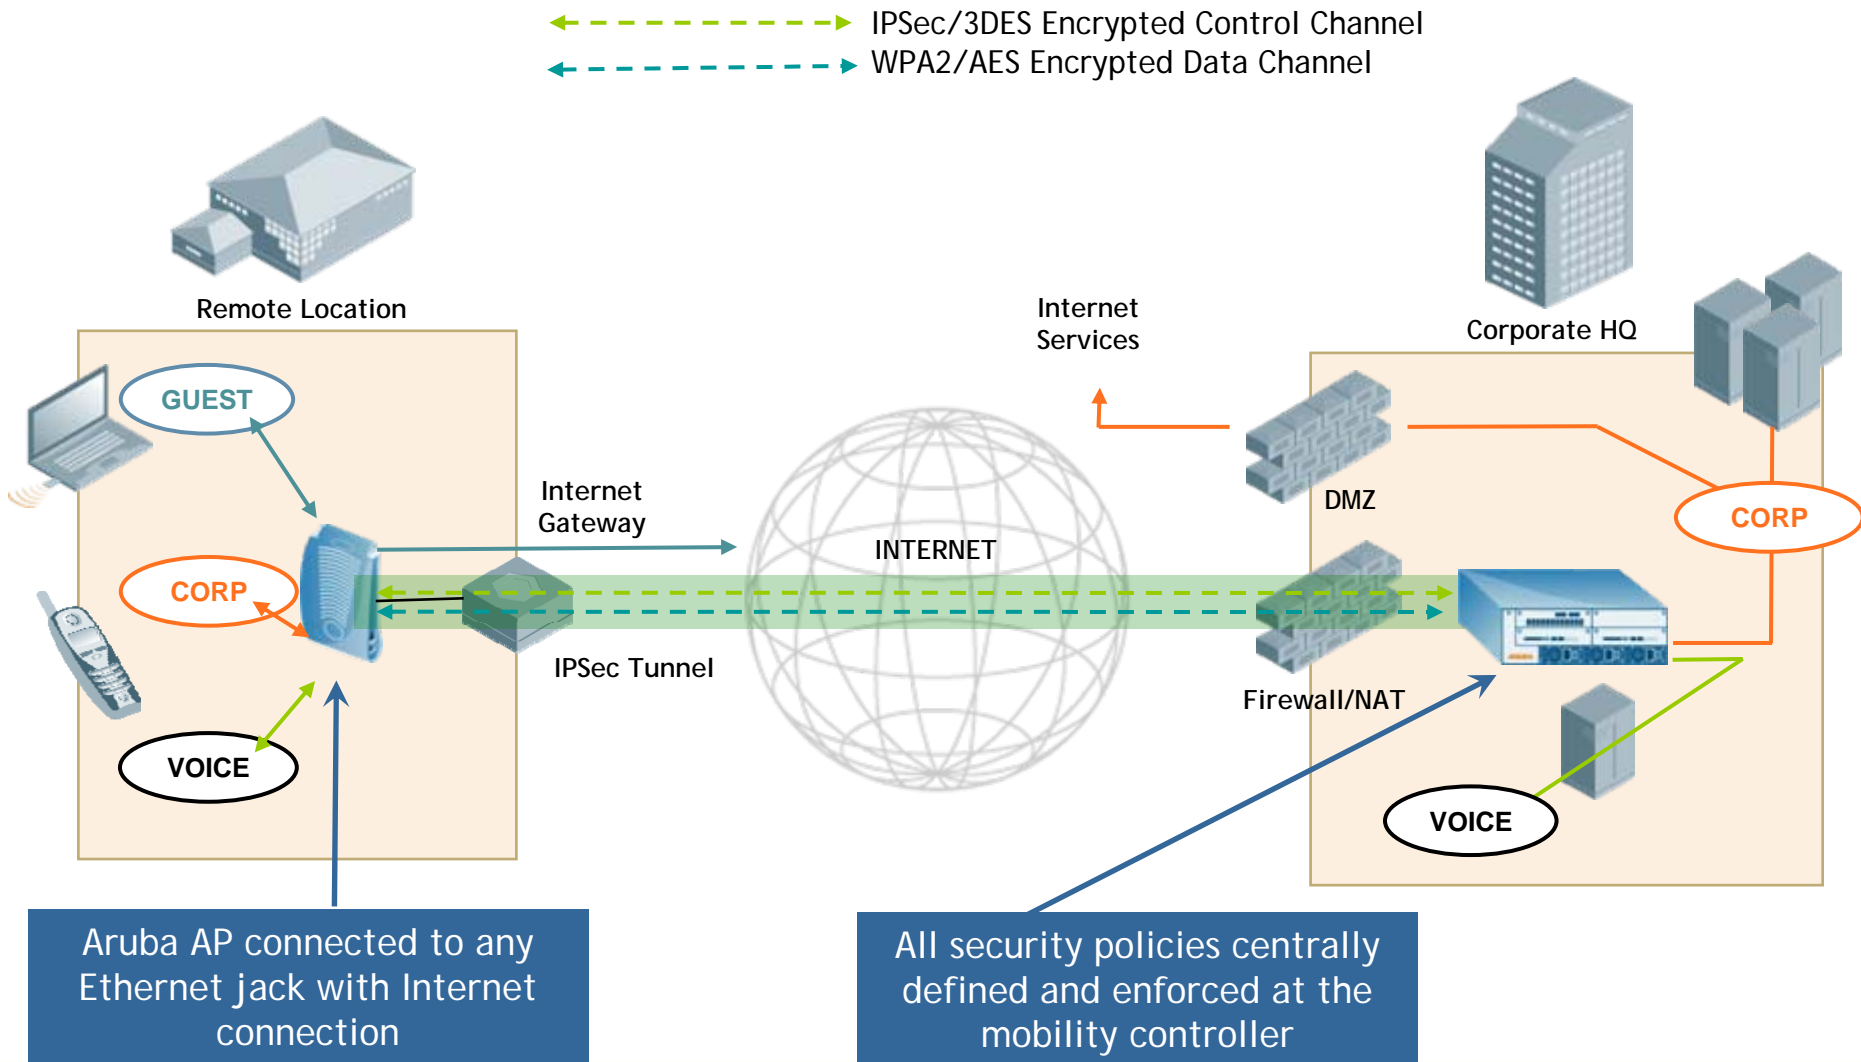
IPSec/3DES Encrypted Control Channel
WPA2/AES Encrypted Data Channel

Remote Location

GUEST

CORP

VOICE

Internet Gateway

IPSec Tunnel

INTERNET

Internet Services

Corporate HQ

DMZ

CORP

Firewall/NAT

VOICE

Aruba AP connected to any Ethernet jack with Internet connection

All security policies centrally defined and enforced at the mobility controller